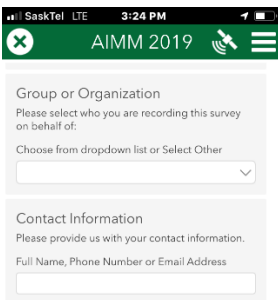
SaskTel LTE 3:24 PM

AIMM 2019

Group or Organization

Please select who you are recording this survey on behalf of:

Choose from dropdown list or Select Other

Contact Information

Please provide us with your contact information.

Full Name, Phone Number or Email Address